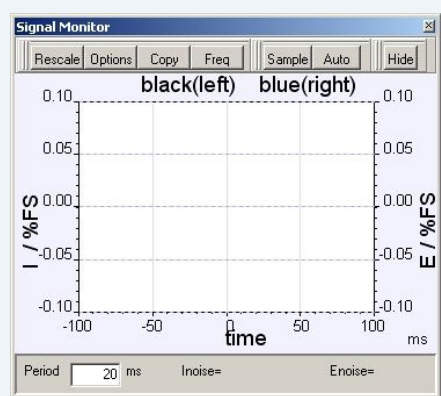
Signal Monitor

Rescale Options Copy Freq Sample Auto Hide

black(left) blue(right)

I / %FS

E / %FS

0.10
0.05
0.00
-0.05
-0.10

0.10
0.05
0.00
-0.05
-0.10

-100 -50 0 50 100

time

ms

Period 20 ms Inoise= Enoise=